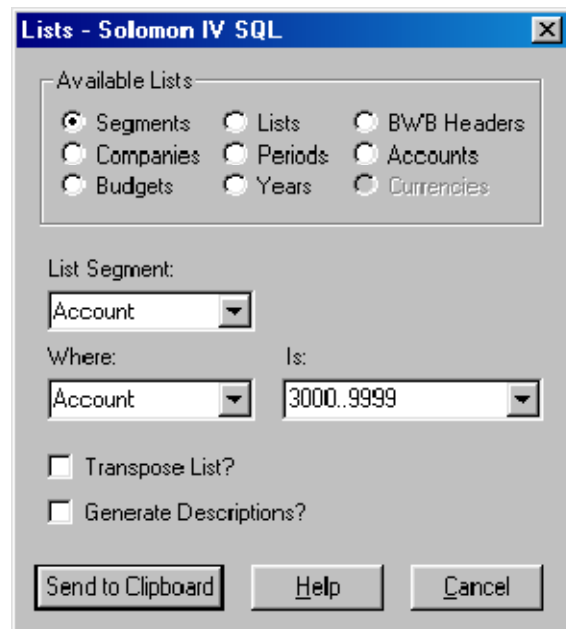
Lists - Solomon IV SQL

Available Lists

Segments
Lists
BWB Headers
Companies
Periods
Accounts
Budgets
Years
Currencies

List Segment:

Account

Where:

Account

Is:

3000..9999

Transpose List?

Generate Descriptions?

Send to Clipboard

Help

Cancel